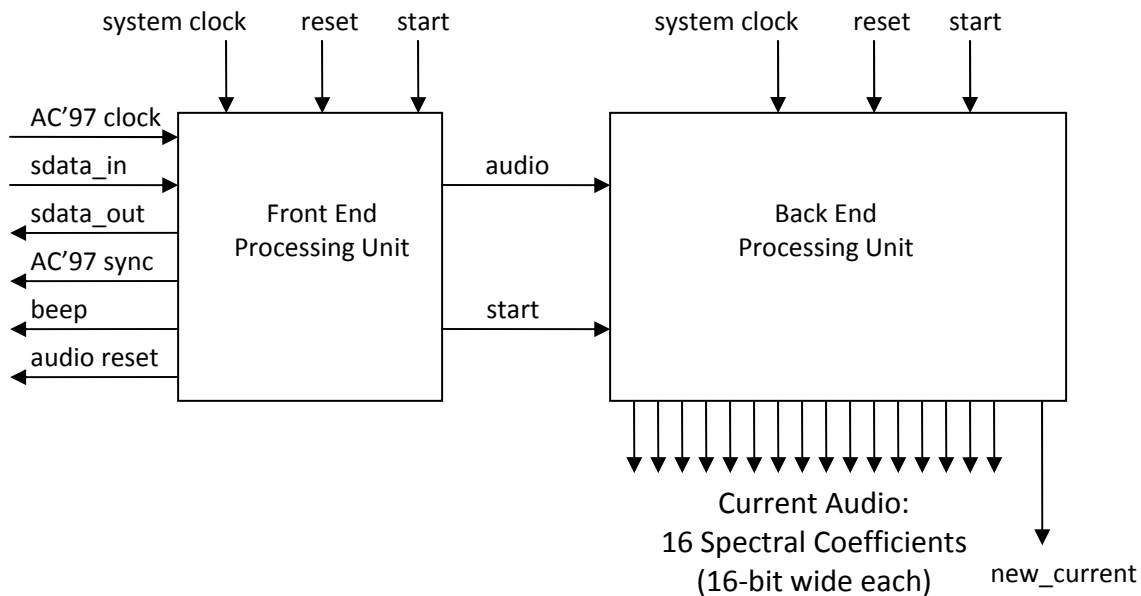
system clock
reset
start
system clock
reset
start

AC’97 clock
sdata_in
sdata_out
AC’97 sync
beep
audio reset

Front End Processing Unit

audio
start

Back End Processing Unit

Current Audio:
16 Spectral Coefficients
(16-bit wide each)

new_current